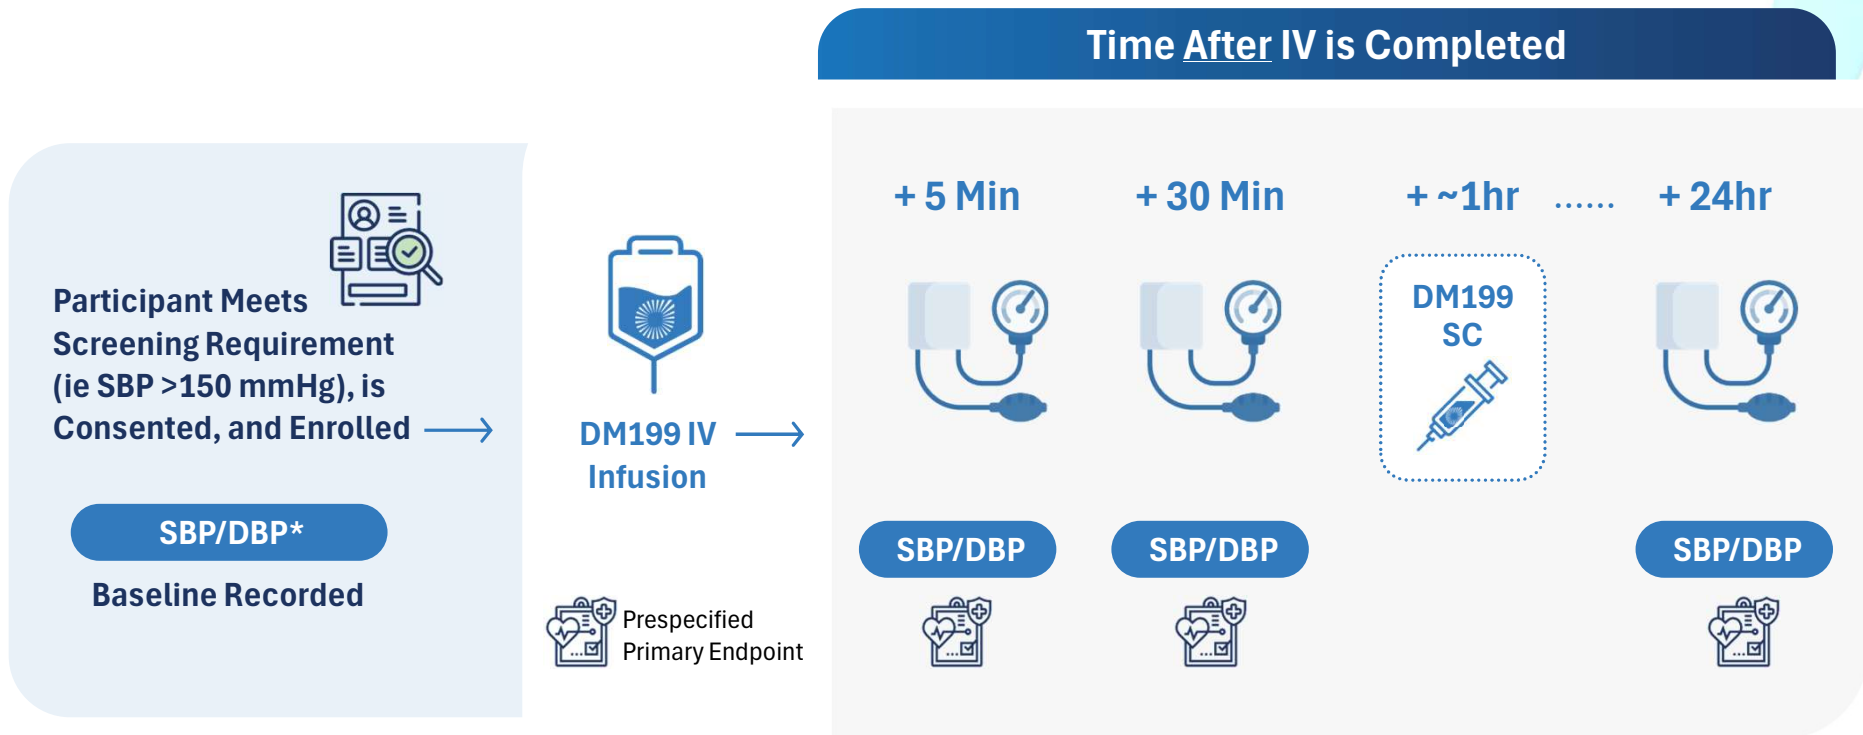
Time After IV is Completed

Participant Meets Screening Requirement (ie SBP >150 mmHg), is Consented, and Enrolled

SBP/DBP*

Baseline Recorded

DM199 IV Infusion

Prespecified Primary Endpoint

+ 5 Min

+ 30 Min

+ ~1hr

……

+ 24hr

DM199 SC

SBP/DBP

SBP/DBP

SBP/DBP